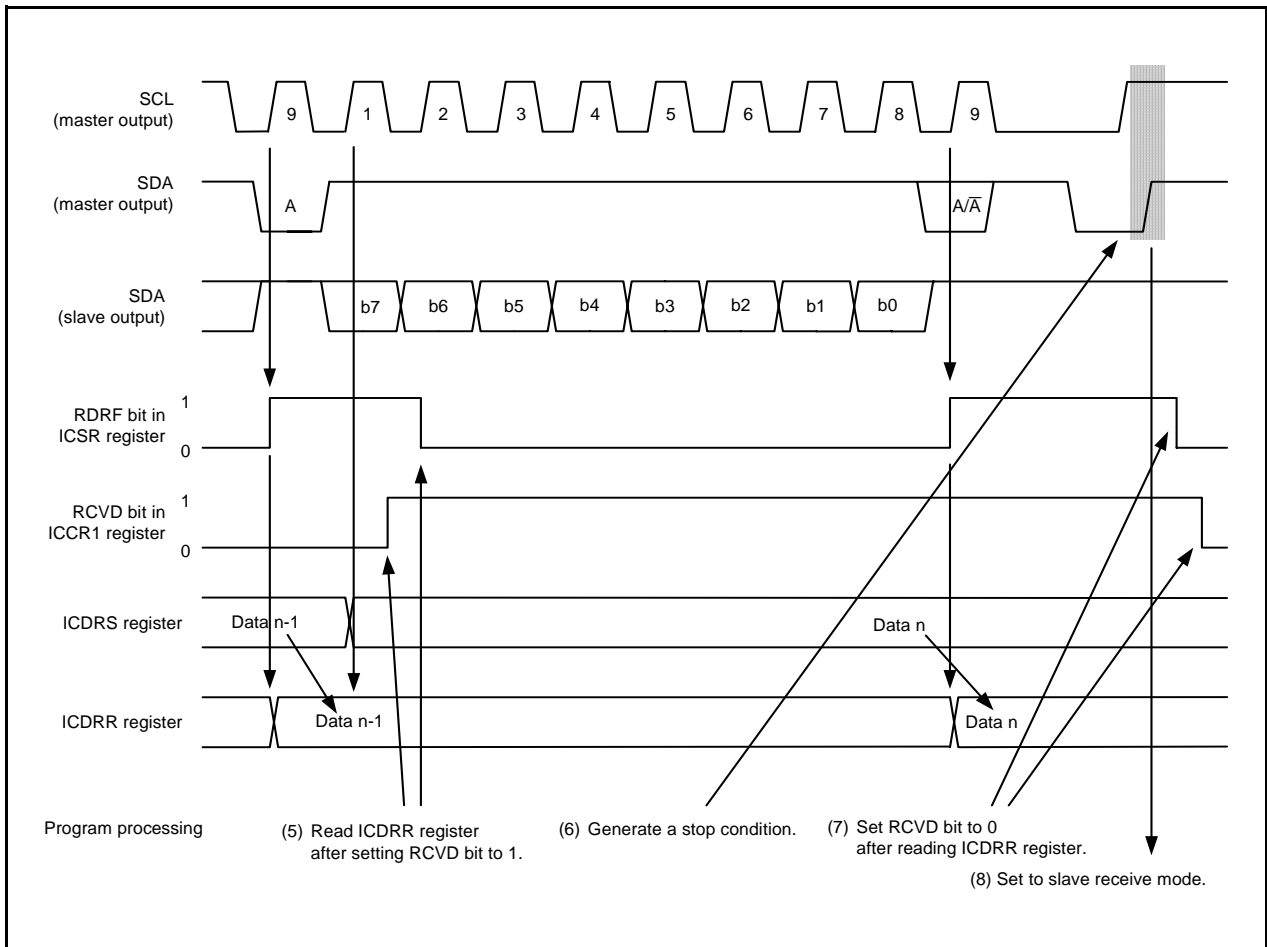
SCL
(master output)

9

1

2

3

4

5

6

7

8

9

SDA
(master output)

A

$A/\overline{A}$

SDA
(slave output)

b7

b6

b5

b4

b3

b2

b1

b0

RDRF bit in
ICSR register

1

0

RCVD bit in
ICCR1 register

1

0

ICDRS register

Data n-1

Data n

ICDRR register

Data n-1

Data n

Program processing

(5) Read ICDRR register after setting RCVD bit to 1.

(6) Generate a stop condition.

(7) Set RCVD bit to 0 after reading ICDRR register.

(8) Set to slave receive mode.